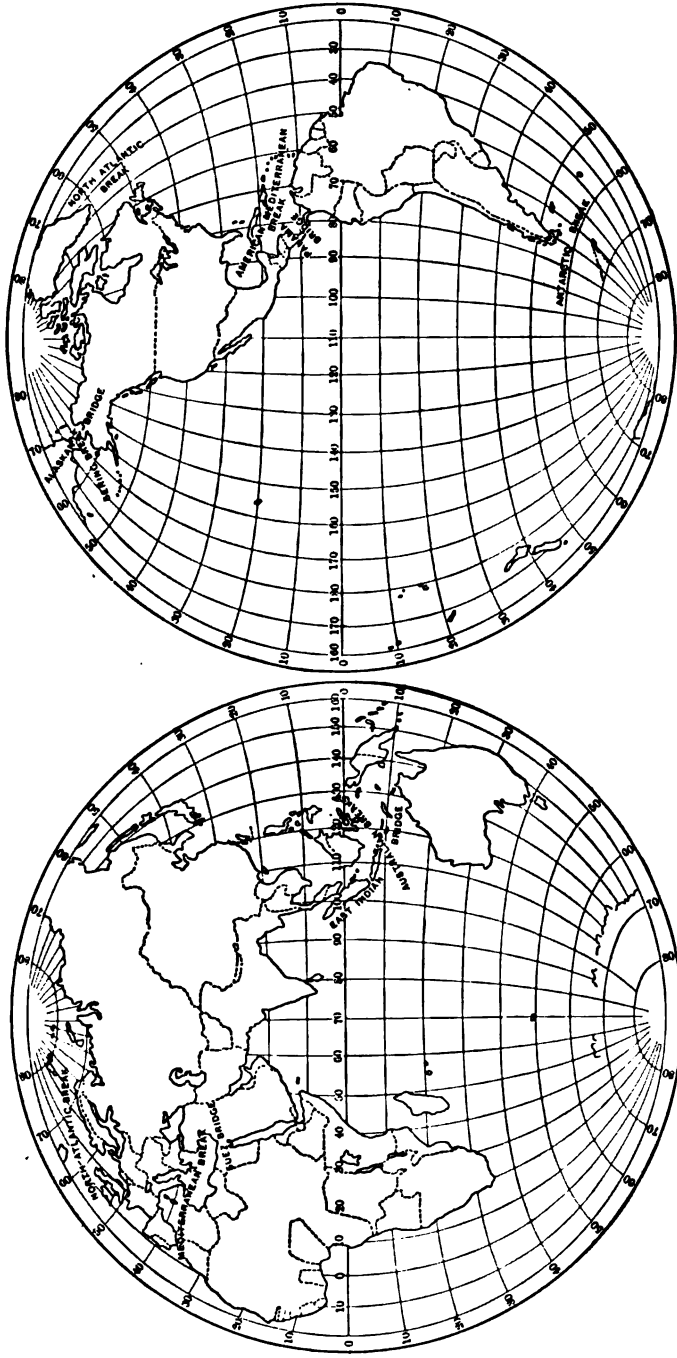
NORTH ATLANTIC BREAK
AMERICAN MEDITERRANEAN BREAK
ALASKAN BERING BRIDGE
ANTARCTIC BRIDGE
10 20 30 40 50 60 70 80 90 100 110 120 130 140 150 160 170 180 170 160

NORTH ATLANTIC BREAK
MEDITERRANEAN BREAK
SUEZ BRIDGE
EAST INDIAN BRIDGE
10 0 10 20 30 40 50 60 70 80 90 100 110 120 130 140 150 160